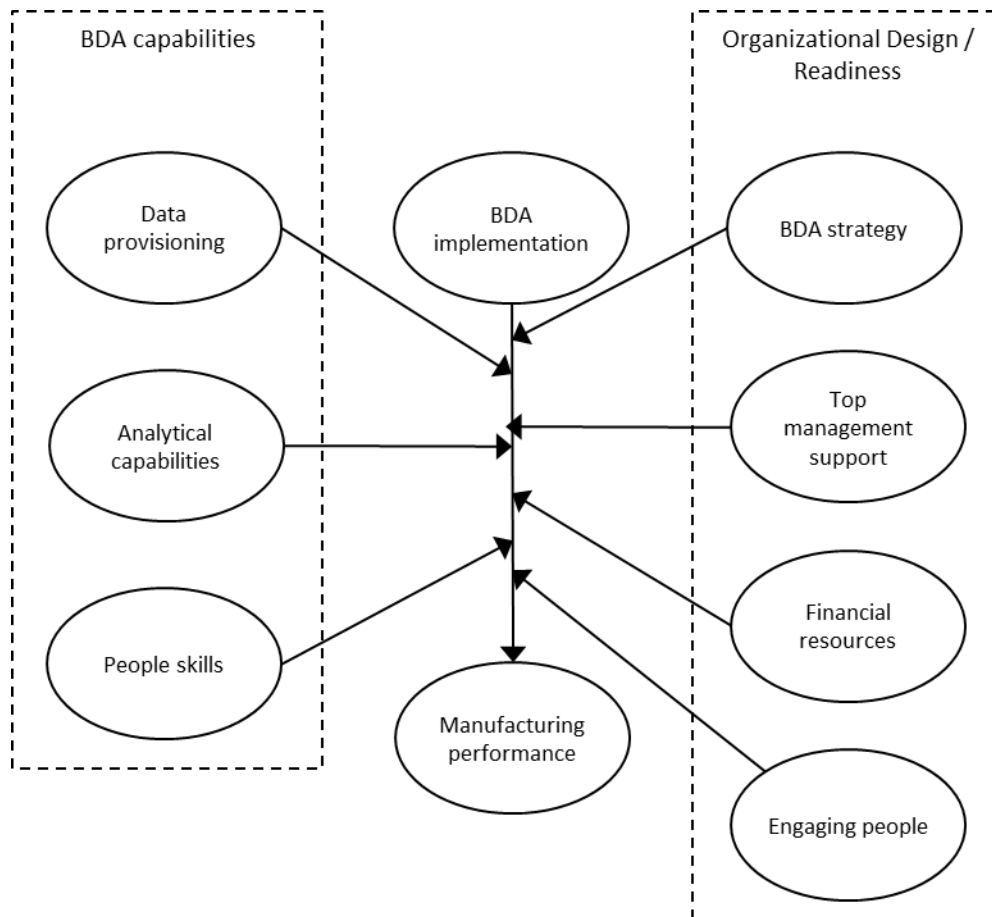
BDA capabilities

Organizational Design / Readiness

Data provisioning

BDA implementation

BDA strategy

Analytical capabilities

Top management support

Financial resources

People skills

Manufacturing performance

Engaging people